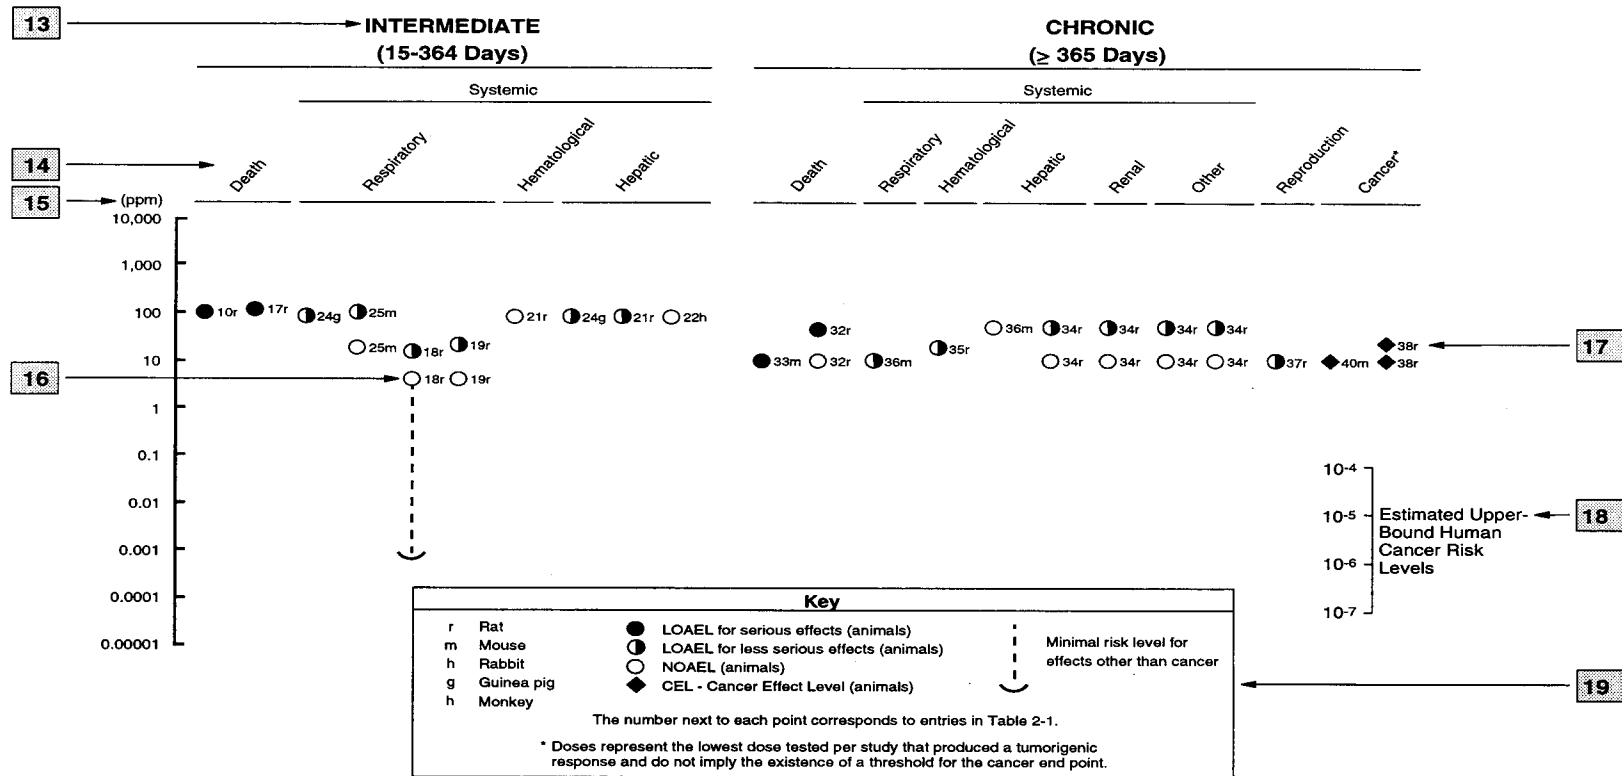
13

INTERMEDIATE
(15-364 Days)

Systemic

14

Death

Respiratory

Hematological

Hepatic

15

(ppm)

CHRONIC
($\geq$ 365 Days)

Systemic

Death

Respiratory

Hematological

Hepatic

Renal

Other

Reproduction

Cancer*

10,000

1,000

100

10

1

0.1

0.01

0.001

0.0001

0.00001

10r 17r 24g 25m 21r 24g 21r 22h

25m 18r 19r

16

18r 19r

32r

36m 34r 34r 34r 34r

35r

33m 32r 36m 34r 34r 34r 34r 37r 40m 38r

38r

17

$10^{-4}$

$10^{-5}$

$10^{-6}$

$10^{-7}$

Estimated Upper-Bound Human Cancer Risk Levels

18

Key

r Rat
m Mouse
h Rabbit
g Guinea pig
h Monkey

LOAEL for serious effects (animals)
LOAEL for less serious effects (animals)
NOAEL (animals)
CEL - Cancer Effect Level (animals)

Minimal risk level for effects other than cancer

19

The number next to each point corresponds to entries in Table 2-1.

* Doses represent the lowest dose tested per study that produced a tumorigenic response and do not imply the existence of a threshold for the cancer end point.